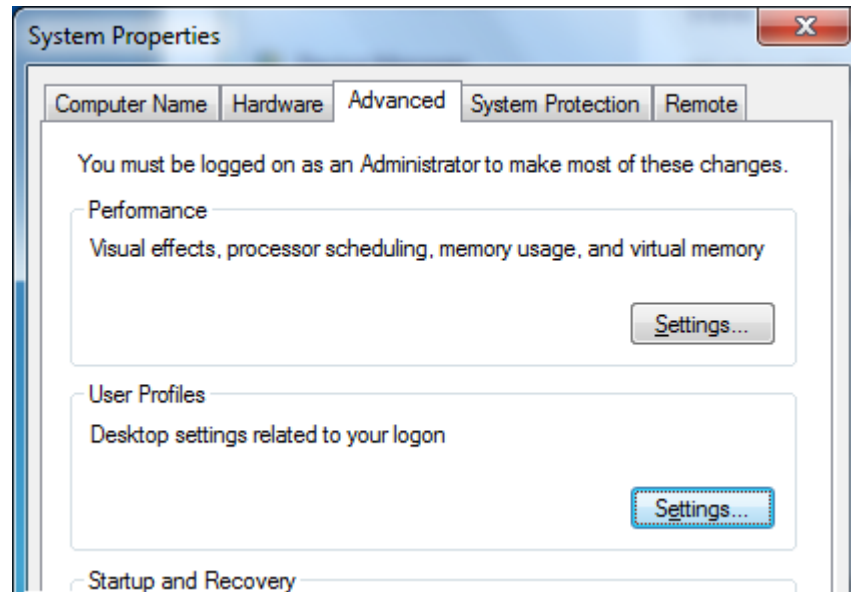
System Properties

X

Computer Name | Hardware | Advanced | System Protection | Remote

You must be logged on as an Administrator to make most of these changes.

Performance

Visual effects, processor scheduling, memory usage, and virtual memory

Settings...

User Profiles

Desktop settings related to your logon

Settings...

Startup and Recovery